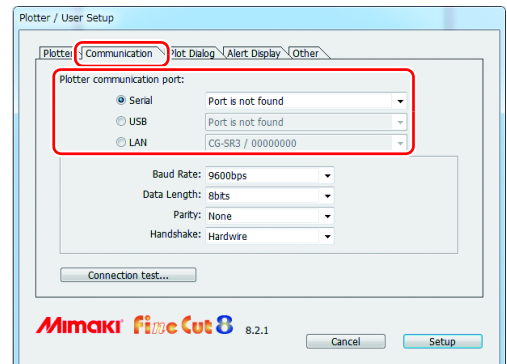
Plotter / User Setup

Plotter | Communication | Plot Dialog | Alert Display | Other

Plotter communication port:

Serial | Port is not found
USB | Port is not found
LAN | CG-SR3 / 00000000

Baud Rate: 9600bps
Data Length: 8bits
Parity: None
Handshake: Hardwire

Connection test...

MIMAKI FineCut8 8.2.1

Cancel

Setup